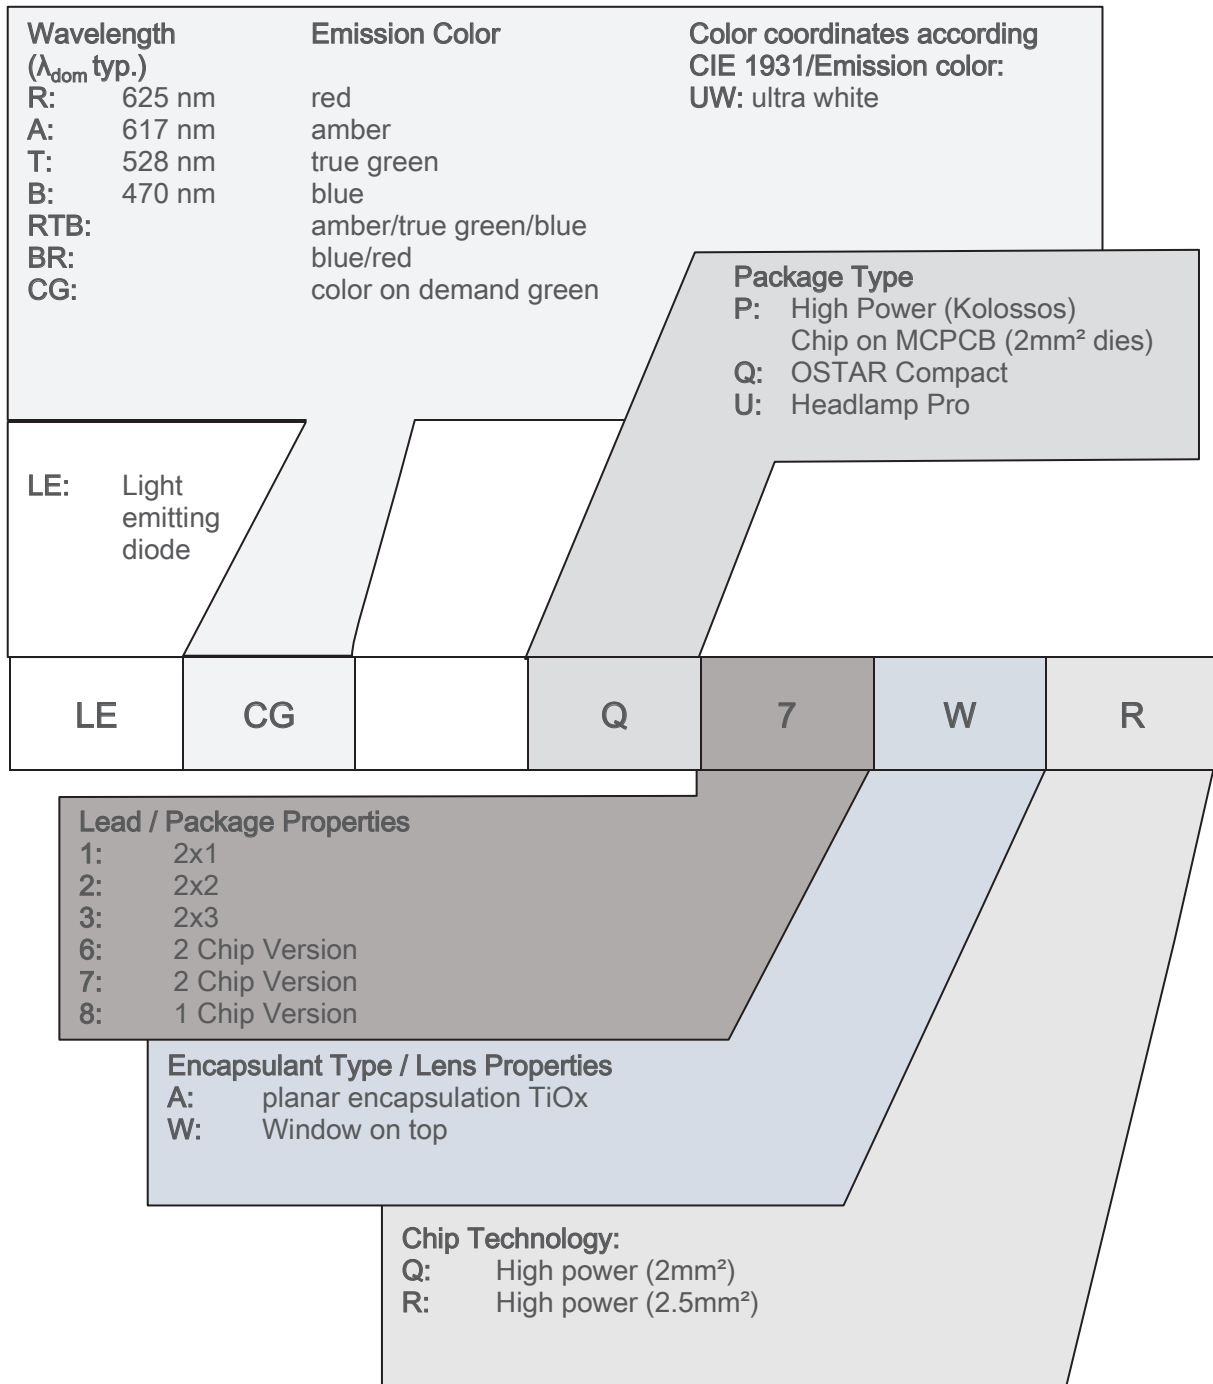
Wavelength ($\lambda_{dom}$ typ.)

| | | |
|---|---|---|
| R: | 625 nm | red |
| A: | 617 nm | amber |
| T: | 528 nm | true green |
| B: | 470 nm | blue |
| RTB: | | amber/true green/blue |
| BR: | | blue/red |
| CG: | | color on demand green |

Emission Color

Color coordinates according CIE 1931/Emission color:
UW: ultra white

Package Type
P: High Power (Kolossos)
Chip on MCPCB (2mm² dies)
Q: OSTAR Compact
U: Headlamp Pro

LE: Light emitting diode

| LE | CG | | Q | 7 | W | R |
|---|---|---|---|---|---|---|

Lead / Package Properties
1: 2x1
2: 2x2
3: 2x3
6: 2 Chip Version
7: 2 Chip Version
8: 1 Chip Version

Encapsulant Type / Lens Properties
A: planar encapsulation TiOx
W: Window on top

Chip Technology:
Q: High power (2mm²)
R: High power (2.5mm²)